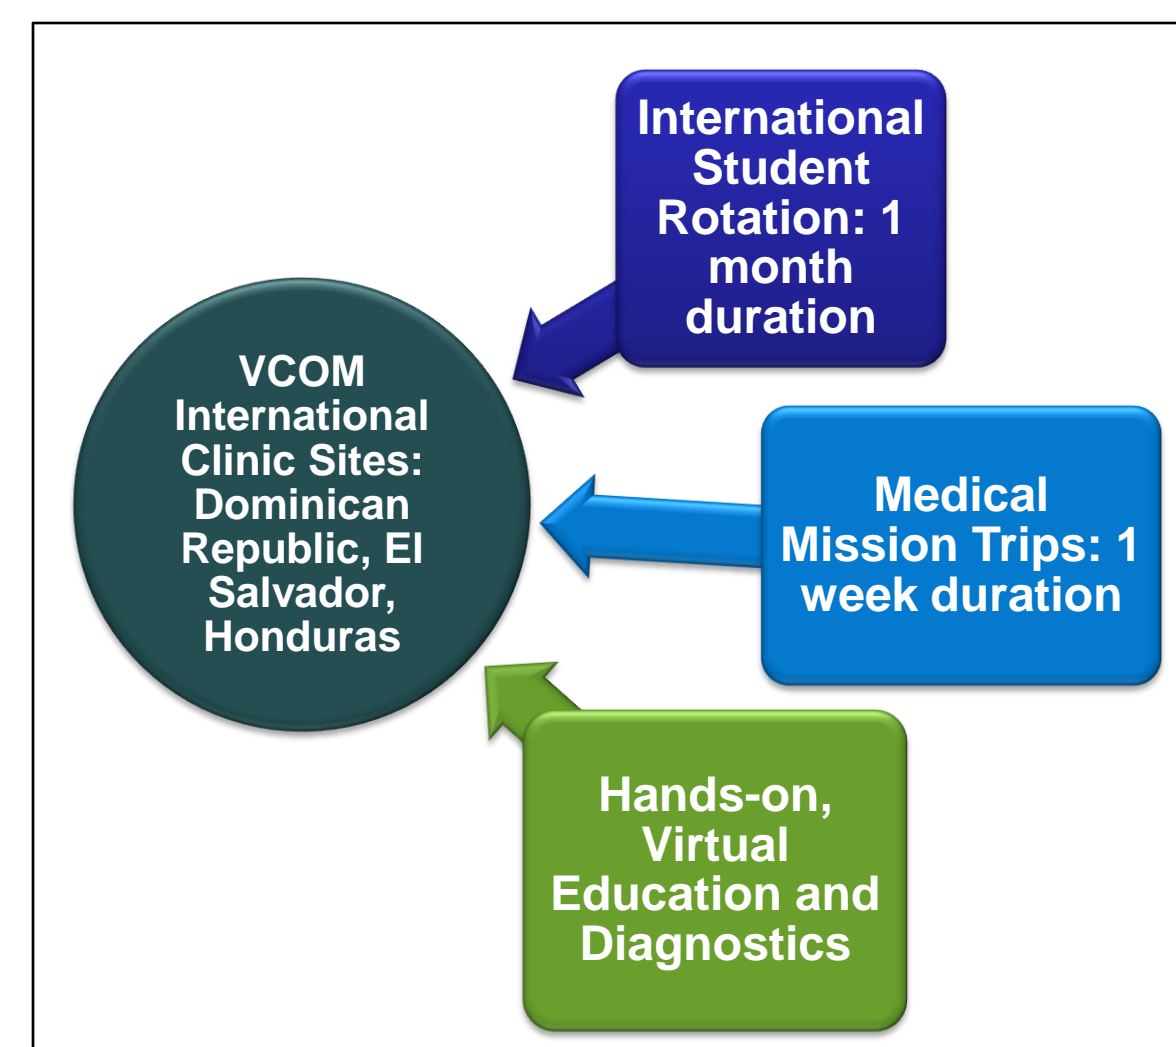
International Student Rotation: 1 month duration

VCOM International Clinic Sites: Dominican Republic, El Salvador, Honduras

Medical Mission Trips: 1 week duration

Hands-on, Virtual Education and Diagnostics